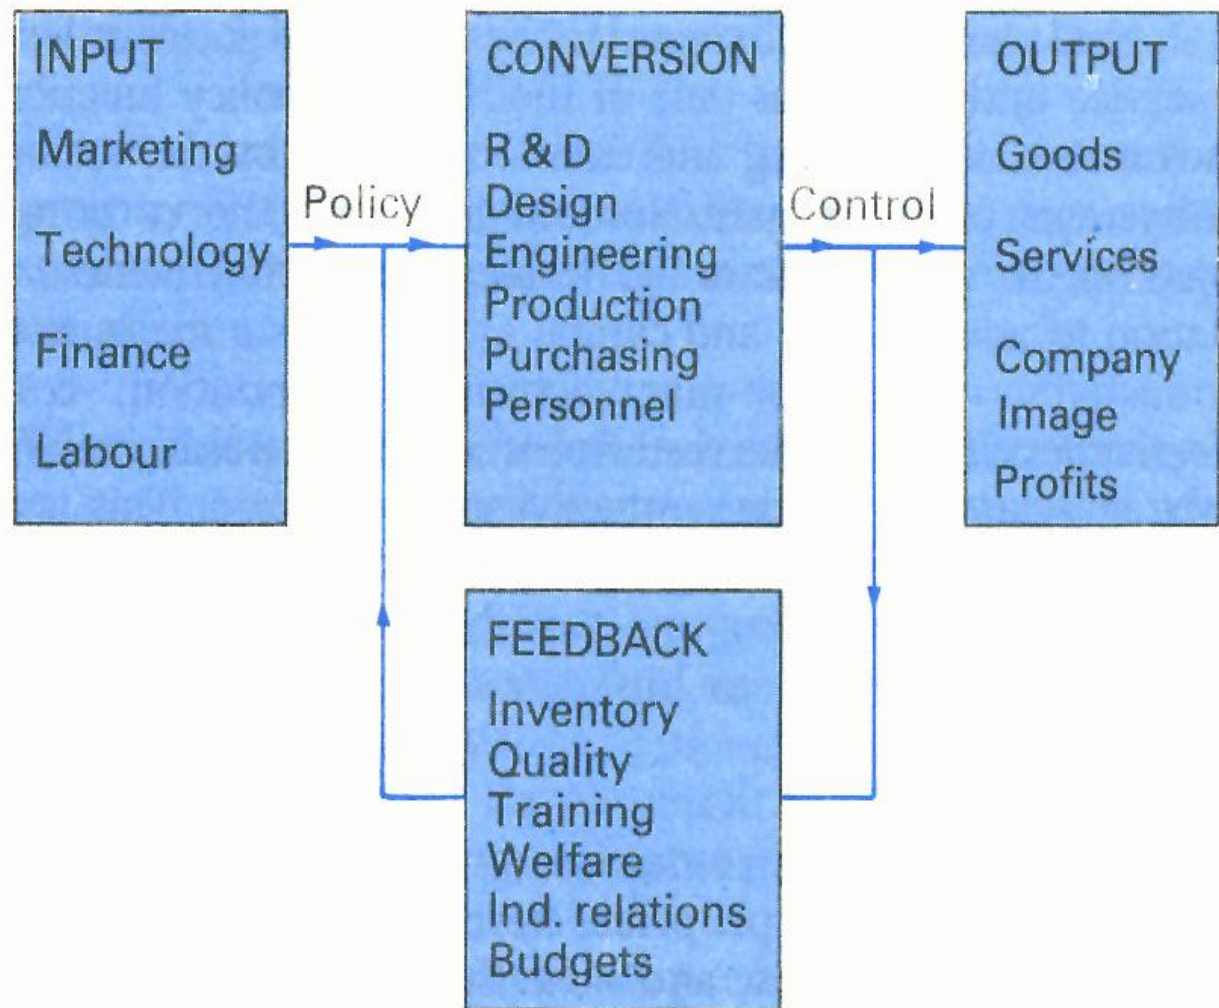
INPUT
Marketing
Technology
Finance
Labour

Policy

CONVERSION
R & D
Design
Engineering
Production
Purchasing
Personnel

Control

OUTPUT
Goods
Services
Company Image
Profits

FEEDBACK
Inventory
Quality
Training
Welfare
Ind. relations
Budgets